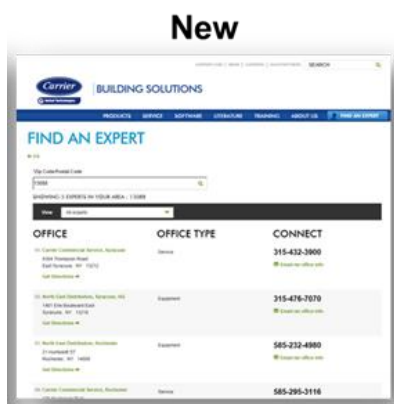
New

SEARCH

Carrier

BUILDING SOLUTIONS

PRODUCTS SERVICE SOFTWARE LITERATURE TRAINING ABOUT US FIND AN EXPERT

FIND AN EXPERT

Zip Code/Postal Code

13088

SHOWING 3 EXPERTS IN YOUR AREA : 13088

View All experts

OFFICE

OFFICE TYPE

CONNECT

01 Carrier Commercial Service, Syracuse
6304 Thompson Road
East Syracuse, NY 13212
Get Directions

Service

315-432-3900
Email our office info

02 North East Distribution, Syracuse, NY
1401 Erie Boulevard East
Syracuse, NY 13210
Get Directions

Equipment

315-476-7070
Email our office info

03 North East Distribution, Rochester
21 Humboldt ST
Rochester, NY 14609
Get Directions

Equipment

585-232-4980
Email our office info

04 Carrier Commercial Service, Rochester
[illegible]

Service

585-295-3116